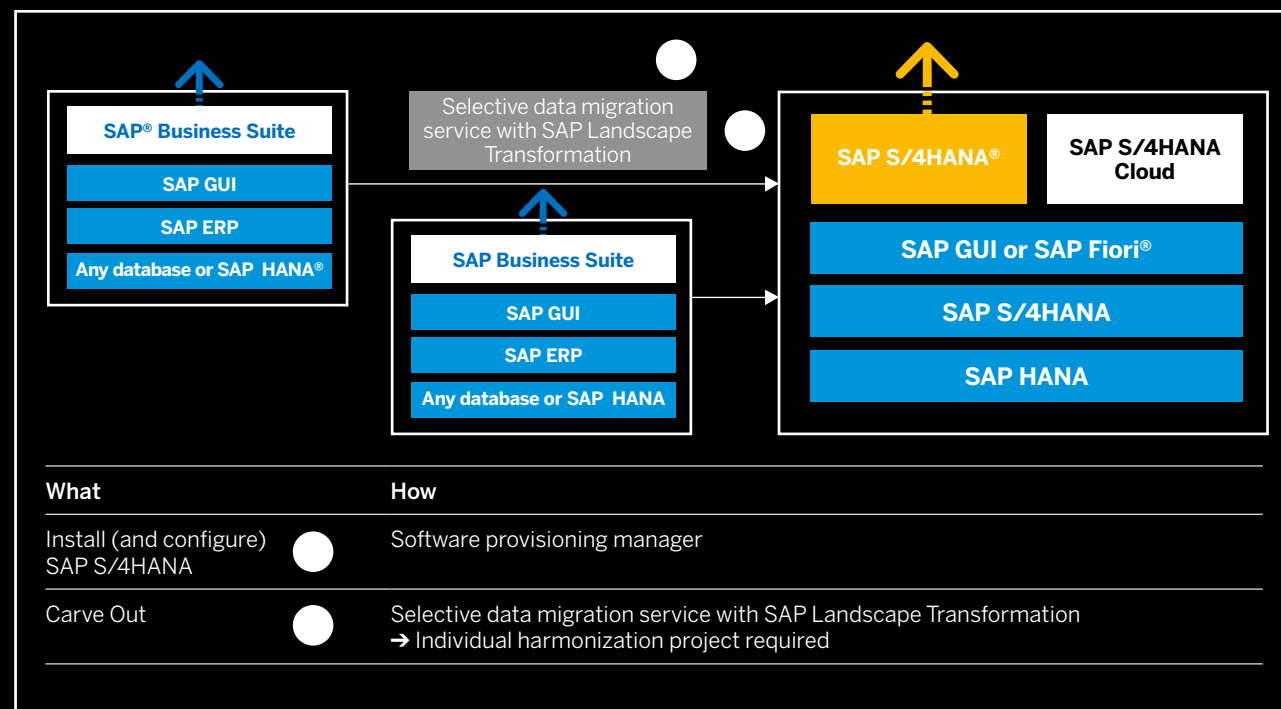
SAP® Business Suite

SAP GUI

SAP ERP

Any database or SAP HANA®

Selective data migration service with SAP Landscape Transformation

SAP Business Suite

SAP GUI

SAP ERP

Any database or SAP HANA

SAP S/4HANA®

SAP S/4HANA Cloud

SAP GUI or SAP Fiori®

SAP S/4HANA

SAP HANA

| What | How |
|---|---|
| Install (and configure) SAP S/4HANA | Software provisioning manager |
| Carve Out | Selective data migration service with SAP Landscape Transformation ➔ Individual harmonization project required |